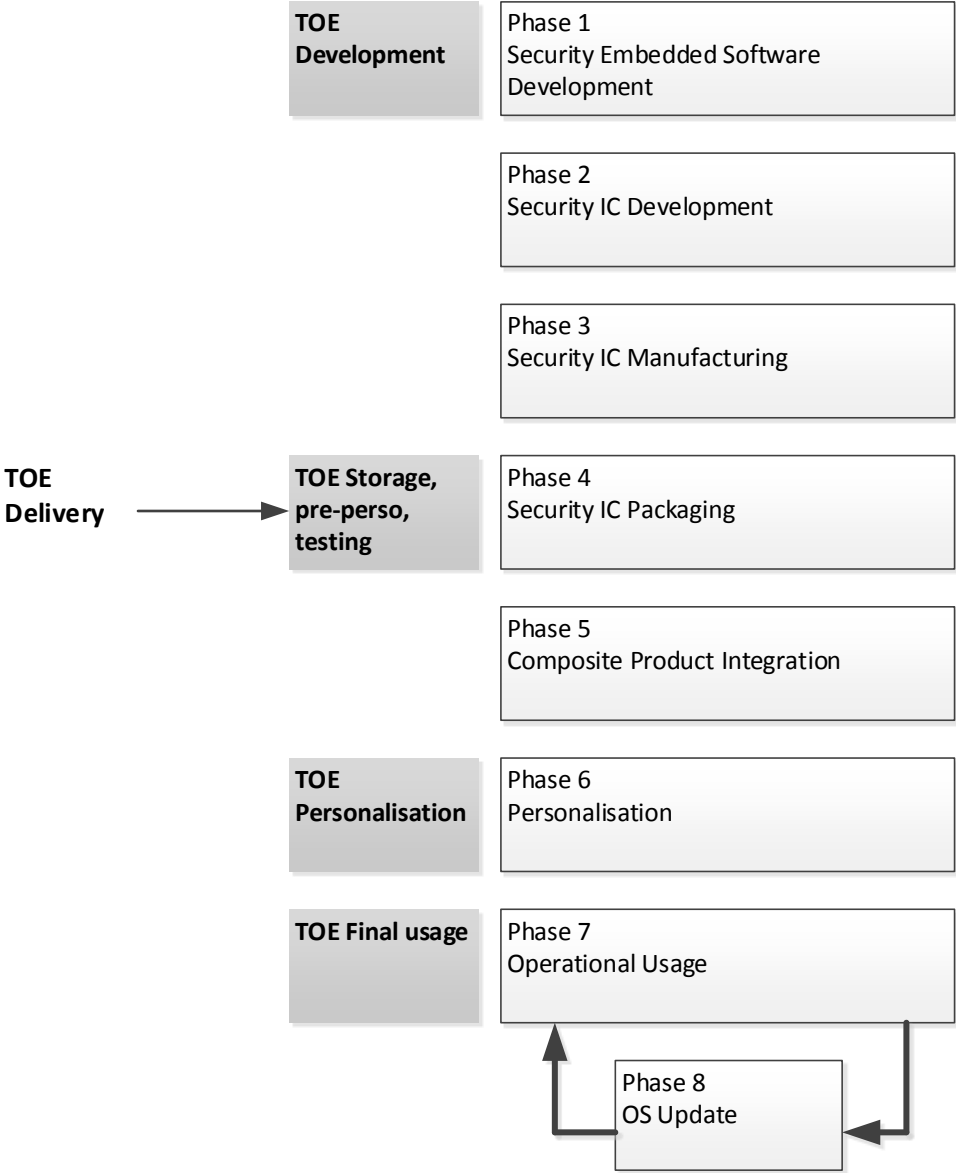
TOE Development

Phase 1
Security Embedded Software Development

Phase 2
Security IC Development

Phase 3
Security IC Manufacturing

TOE Delivery

TOE Storage, pre-perso, testing

Phase 4
Security IC Packaging

Phase 5
Composite Product Integration

TOE Personalisation

Phase 6
Personalisation

TOE Final usage

Phase 7
Operational Usage

Phase 8
OS Update